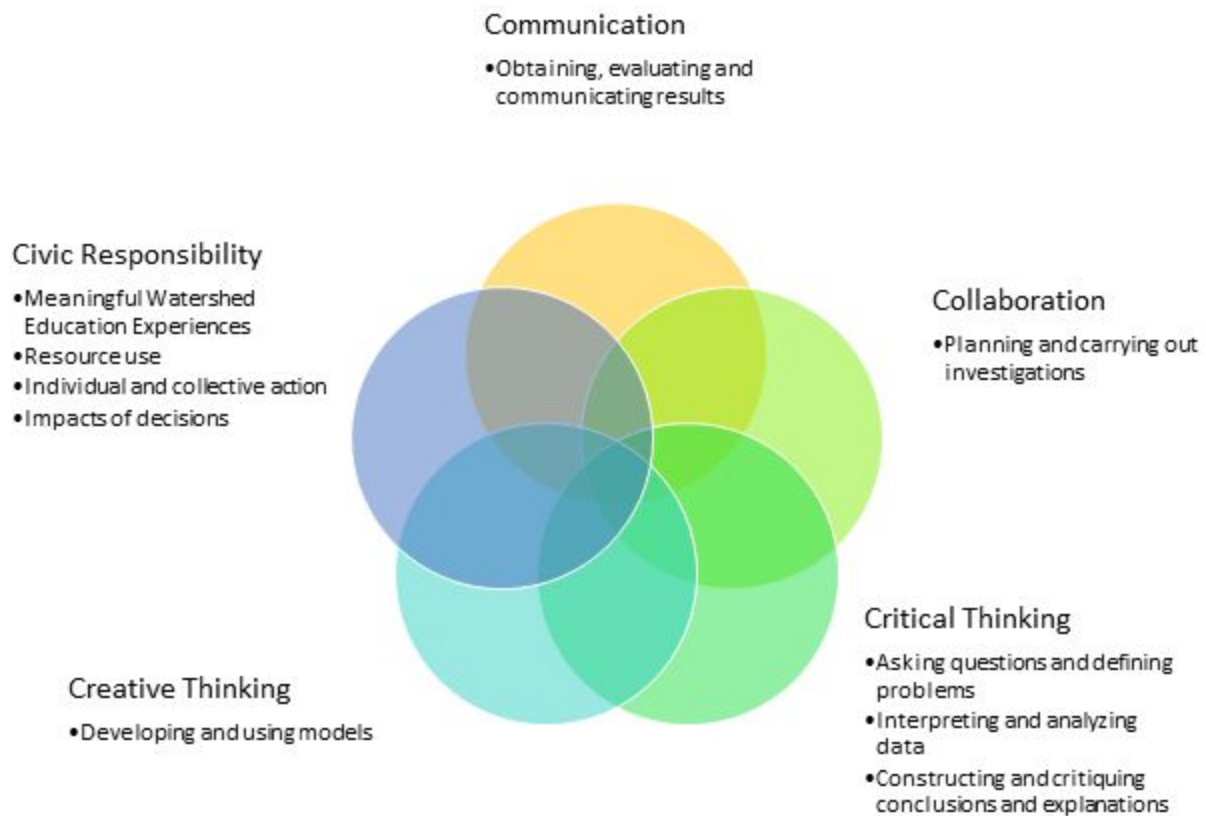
Communication

•Obtaining, evaluating and communicating results

Civic Responsibility

•Meaningful Watershed Education Experiences
•Resource use
•Individual and collective action
•Impacts of decisions

Collaboration

•Planning and carrying out investigations

Critical Thinking

•Asking questions and defining problems
•Interpreting and analyzing data
•Constructing and critiquing conclusions and explanations

Creative Thinking

•Developing and using models